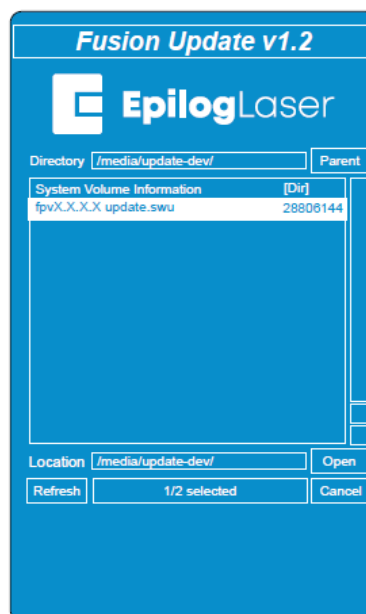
Fusion Update v1.2

EpilogLaser

Directory /media/update-dev/ Parent

| System Volume Information | [Dir] |
|---|---|
| fpvX.X.X.X update.swu | 28806144 |

Location /media/update-dev/ Open

Refresh 1/2 selected Cancel